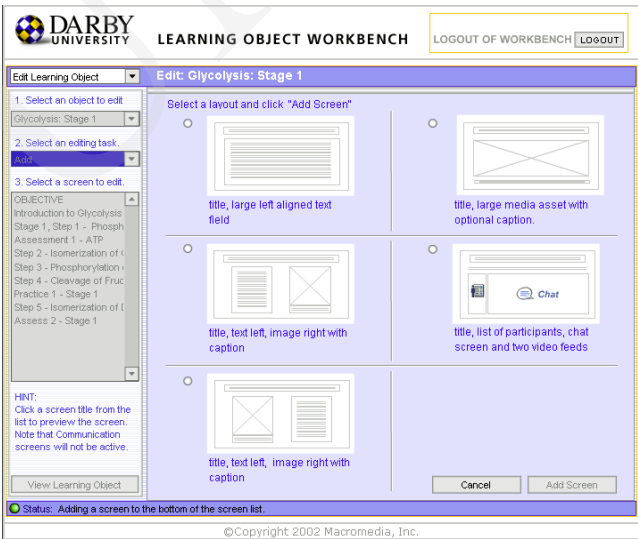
DARBY UNIVERSITY

LEARNING OBJECT WORKBENCH

LOGOUT OF WORKBENCH LOGOUT

Edit Learning Object

Edit: Glycolysis: Stage 1

1. Select an object to edit

Glycolysis: Stage 1

2. Select an editing task.

Add

3. Select a screen to edit.

OBJECTIVE
Introduction to Glycolysis
Stage 1, Step 1 - Phosph
Assessment 1 - ATP
Step 2 - Isomerization of
Step 3 - Phosphorylation
Step 4 - Cleavage of Fruc
Practice 1 - Stage 1
Step 5 - Isomerization of
Assess 2 - Stage 1

HINT:
Click a screen title from the list to preview the screen. Note that Communication screens will not be active.

View Learning Object

Select a layout and click "Add Screen"

title, large left aligned text field

title, large media asset with optional caption.

title, text left, image right with caption

Chat

title, list of participants, chat screen and two video feeds

title, text left, image right with caption

Cancel

Add Screen

Status: Adding a screen to the bottom of the screen list.

©Copyright 2002 Macromedia, Inc.